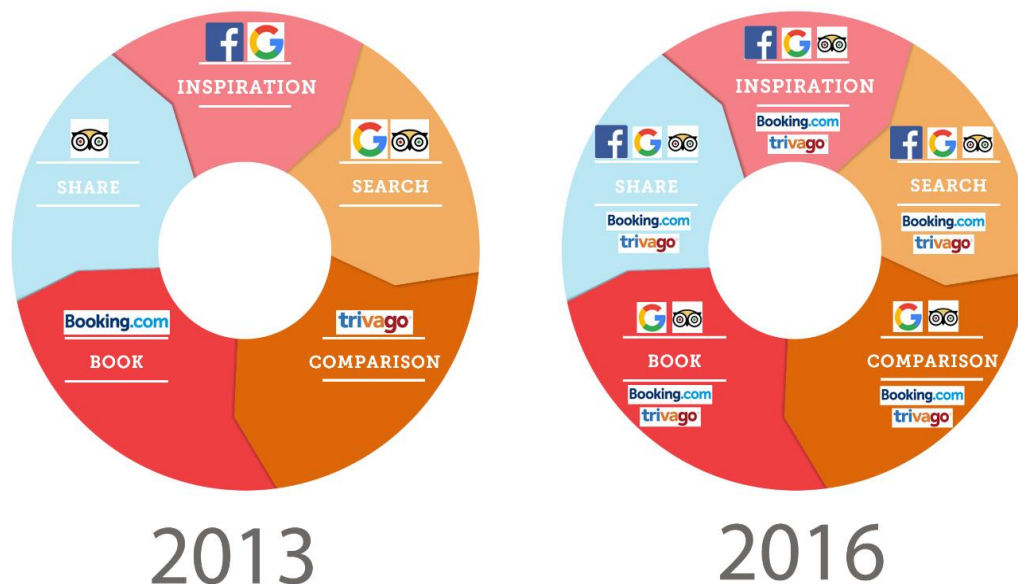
f G
INSPIRATION

G
SEARCH

trivago
COMPARISON

Booking.com
BOOK

SHARE

2013

f G
INSPIRATION
Booking.com
trivago

f G
SEARCH
Booking.com
trivago

G
COMPARISON
Booking.com
trivago

G
BOOK
Booking.com
trivago

f G
SHARE
Booking.com
trivago

2016